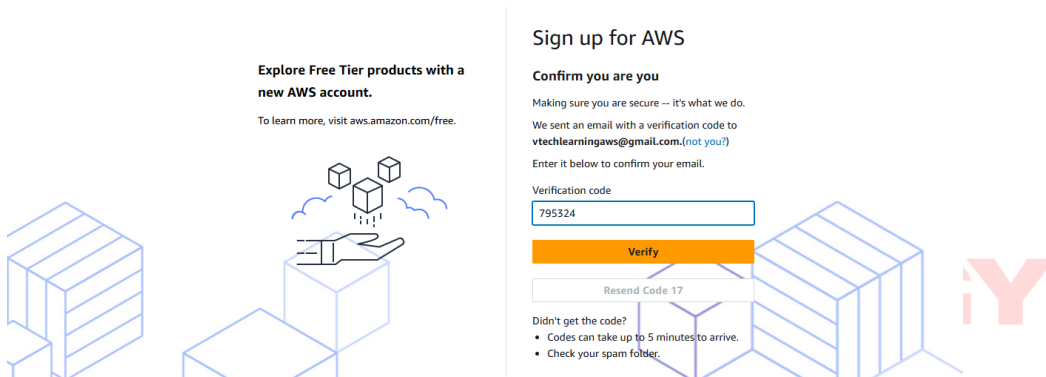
Explore Free Tier products with a new AWS account.

To learn more, visit aws.amazon.com/free.

Sign up for AWS

Confirm you are you

Making sure you are secure -- it's what we do.

We sent an email with a verification code to vtechlearningaws@gmail.com.(not you?)

Enter it below to confirm your email.

Verification code

795324

Verify

Resend Code 17

Didn't get the code?
• Codes can take up to 5 minutes to arrive.
• Check your spam folder.